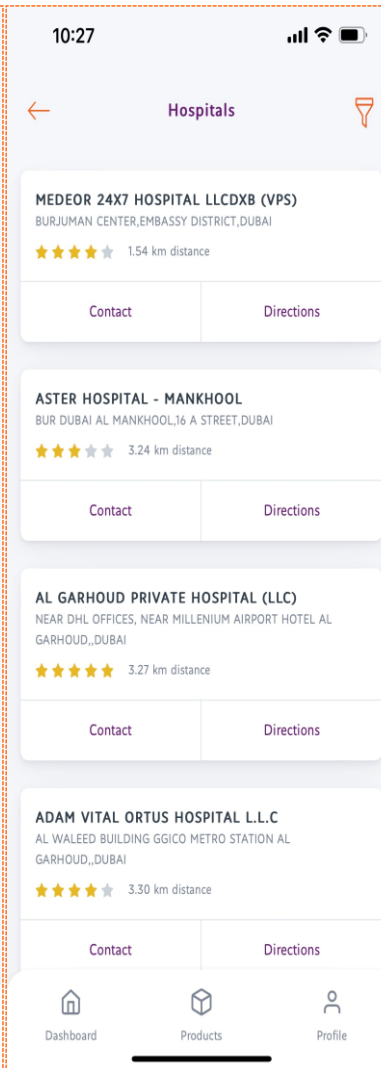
10:27

Hospitals

MEDEOR 24X7 HOSPITAL LLCDXB (VPS)
BURJUMAN CENTER,EMBASSY DISTRICT,DUBAI
1.54 km distance

Contact | Directions

ASTER HOSPITAL - MANKHOOL
BUR DUBAI AL MANKHOOL,16 A STREET,DUBAI
3.24 km distance

Contact | Directions

AL GARHOUD PRIVATE HOSPITAL (LLC)
NEAR DHL OFFICES, NEAR MILLENIUM AIRPORT HOTEL AL GARHOUD,,DUBAI
3.27 km distance

Contact | Directions

ADAM VITAL ORTUS HOSPITAL L.L.C
AL WALEED BUILDING GGICO METRO STATION AL GARHOUD,,DUBAI
3.30 km distance

Contact | Directions

Dashboard
Products
Profile